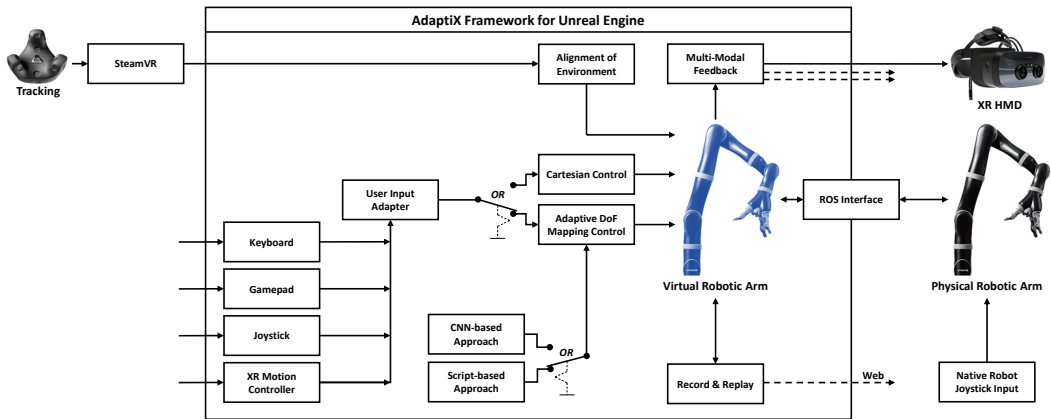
AdaptiX Framework for Unreal Engine

Tracking

SteamVR

Alignment of Environment

Multi-Modal Feedback

XR HMD

Cartesian Control

OR

User Input Adapter

Adaptive DoF Mapping Control

ROS Interface

Keyboard

Gamepad

Joystick

XR Motion Controller

CNN-based Approach

OR

Script-based Approach

Virtual Robotic Arm

Physical Robotic Arm

Record & Replay

Web

Native Robot Joystick Input